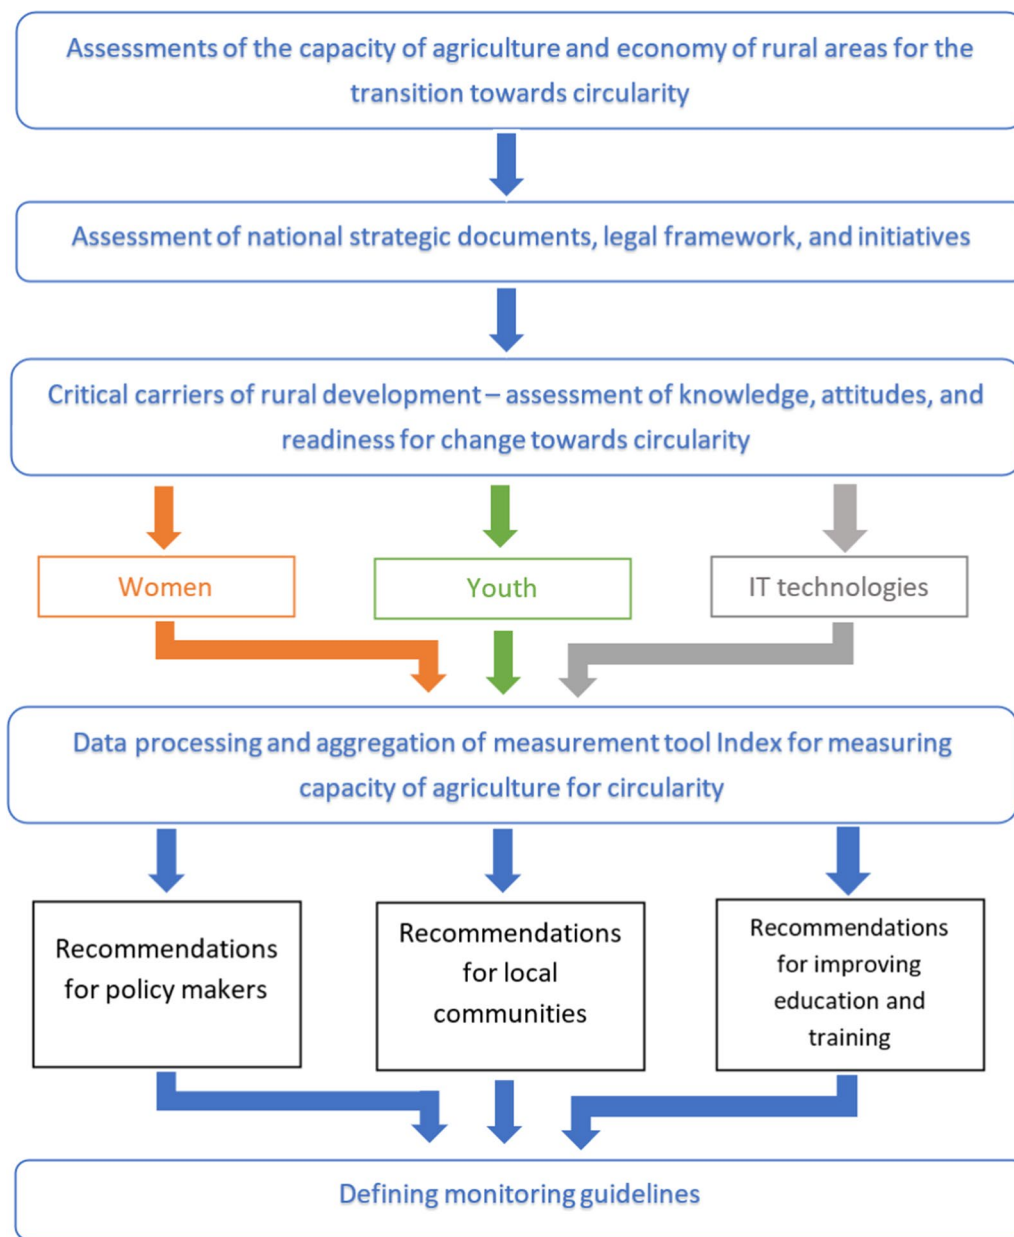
Assessments of the capacity of agriculture and economy of rural areas for the transition towards circularity

Assessment of national strategic documents, legal framework, and initiatives

Critical carriers of rural development – assessment of knowledge, attitudes, and readiness for change towards circularity

Women

Youth

IT technologies

Data processing and aggregation of measurement tool Index for measuring capacity of agriculture for circularity

Recommendations for policy makers

Recommendations for local communities

Recommendations for improving education and training

Defining monitoring guidelines